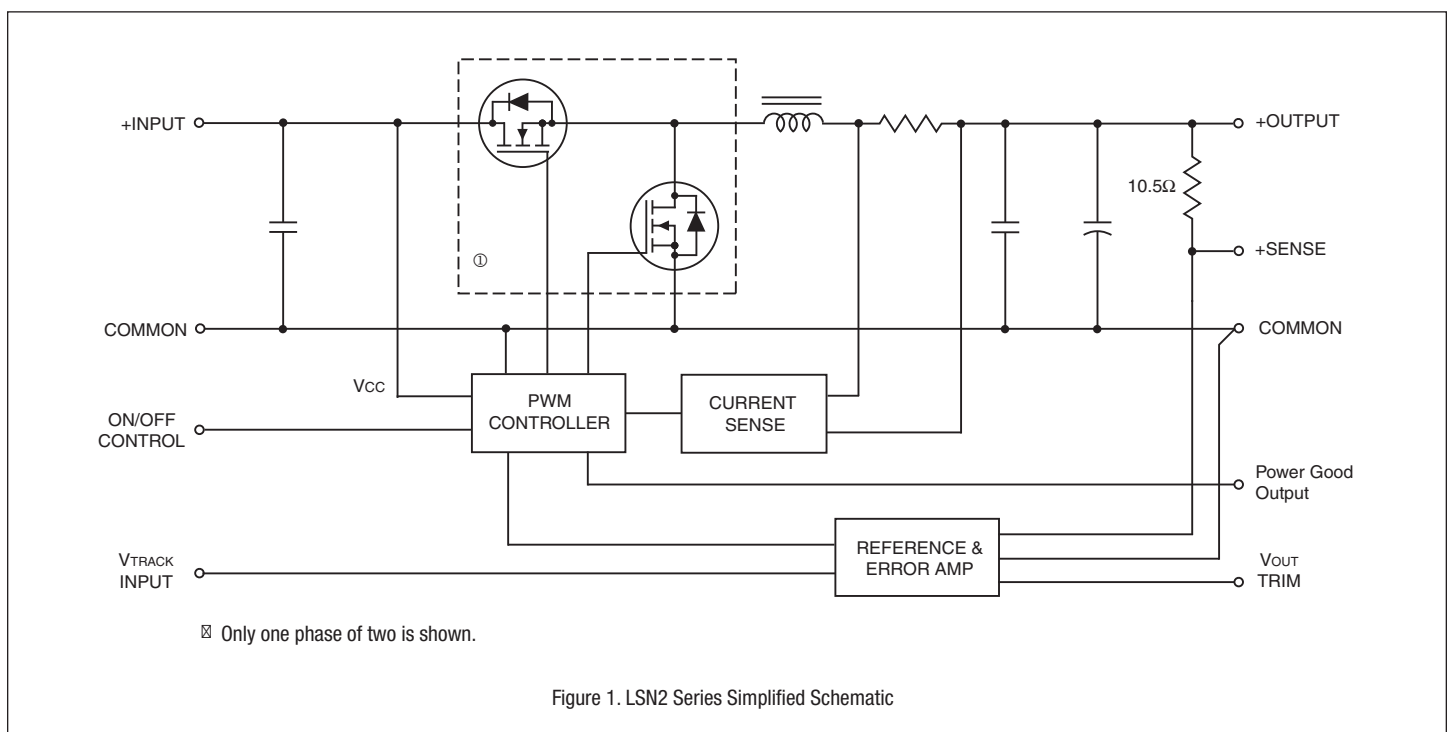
+INPUT

①

+OUTPUT

10.5Ω

+SENSE

COMMON

COMMON

Vcc

PWM CONTROLLER

CURRENT SENSE

ON/OFF CONTROL

Power Good Output

VTRACK INPUT

REFERENCE & ERROR AMP

VOUT TRIM

⊠ Only one phase of two is shown.

Figure 1. LSN2 Series Simplified Schematic